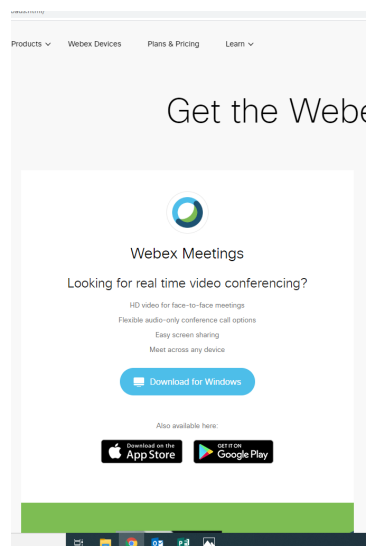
Products ⌄ Webex Devices Plans & Pricing Learn ⌄

Get the Webe

Webex Meetings

Looking for real time video conferencing?

HD video for face-to-face meetings

Flexible audio-only conference call options

Easy screen sharing

Meet across any device

Download for Windows

Also available here:

Download on the App Store

GET IT ON Google Play